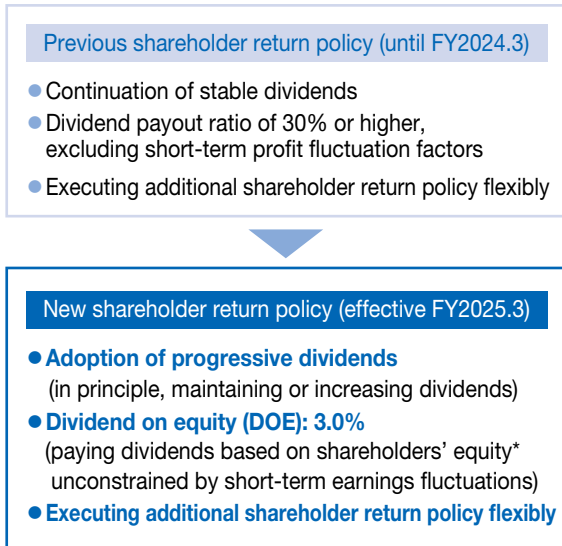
Previous shareholder return policy (until FY2024.3)

Continuation of stable dividends

Dividend payout ratio of 30% or higher, excluding short-term profit fluctuation factors

Executing additional shareholder return policy flexibly

New shareholder return policy (effective FY2025.3)

Adoption of progressive dividends (in principle, maintaining or increasing dividends)

Dividend on equity (DOE): 3.0% (paying dividends based on shareholders' equity* unconstrained by short-term earnings fluctuations)

Executing additional shareholder return policy flexibly